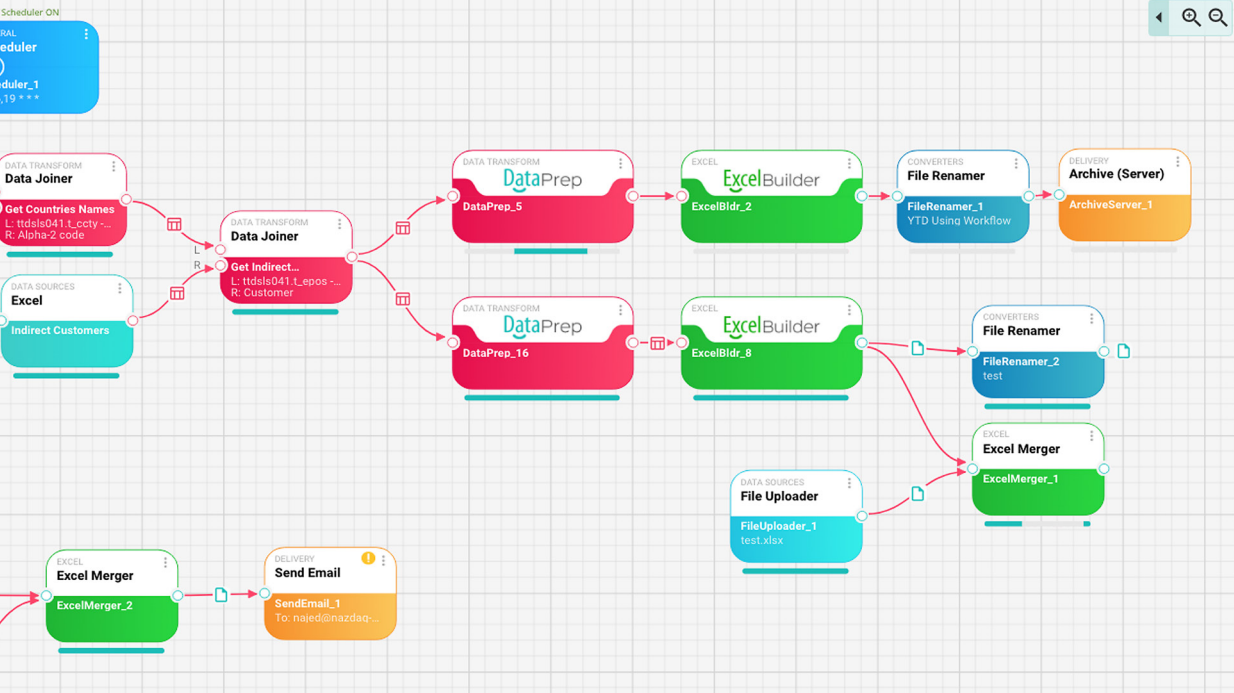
Scheduler ON

RAL
eduler
eduler_1
,19 * * *

DATA TRANSFORM
Data Joiner
Get Countries Names
L: ttdsls041.t_ccty -...
R: Alpha-2 code

DATA SOURCES
Excel
Indirect Customers

DATA TRANSFORM
Data Joiner
L
R
Get Indirect...
L: ttdsls041.t_epos -...
R: Customer

DATA TRANSFORM
DataPrep
DataPrep_5

EXCEL
ExcelBuilder
ExcelBldr_2

CONVERTERS
File Renamer
FileRenamer_1
YTD Using Workflow

DELIVERY
Archive (Server)
ArchiveServer_1

DATA TRANSFORM
DataPrep
DataPrep_16

EXCEL
ExcelBuilder
ExcelBldr_8

CONVERTERS
File Renamer
FileRenamer_2
test

EXCEL
Excel Merger
ExcelMerger_1

DATA SOURCES
File Uploader
FileUploader_1
test.xlsx

EXCEL
Excel Merger
ExcelMerger_2

DELIVERY
Send Email
SendEmail_1
To: najed@nazdaq-...